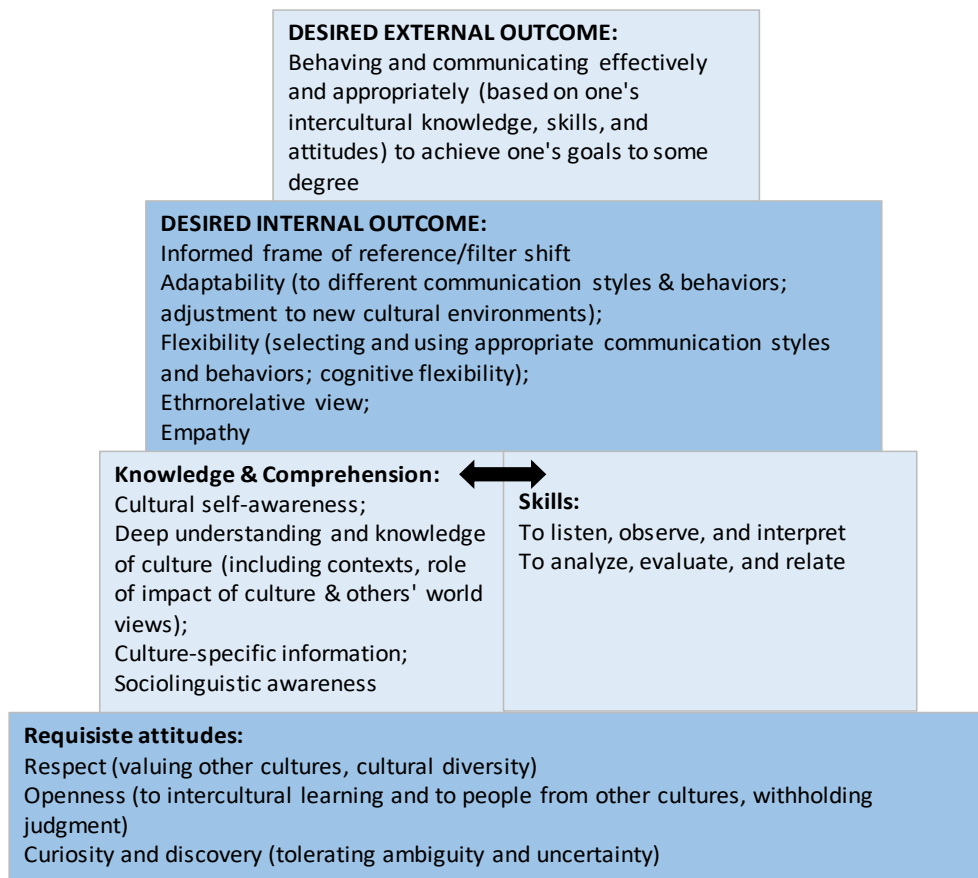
**DESIRED EXTERNAL OUTCOME:**
Behaving and communicating effectively and appropriately (based on one's intercultural knowledge, skills, and attitudes) to achieve one's goals to some degree

**DESIRED INTERNAL OUTCOME:**
Informed frame of reference/filter shift
Adaptability (to different communication styles & behaviors; adjustment to new cultural environments);
Flexibility (selecting and using appropriate communication styles and behaviors; cognitive flexibility);
Ethrnorelative view;
Empathy

**Knowledge & Comprehension:**
Cultural self-awareness;
Deep understanding and knowledge of culture (including contexts, role of impact of culture & others' world views);
Culture-specific information;
Sociolinguistic awareness

**Skills:**
To listen, observe, and interpret
To analyze, evaluate, and relate

**Requisiste attitudes:**
Respect (valuing other cultures, cultural diversity)
Openness (to intercultural learning and to people from other cultures, withholding judgment)
Curiosity and discovery (tolerating ambiguity and uncertainty)